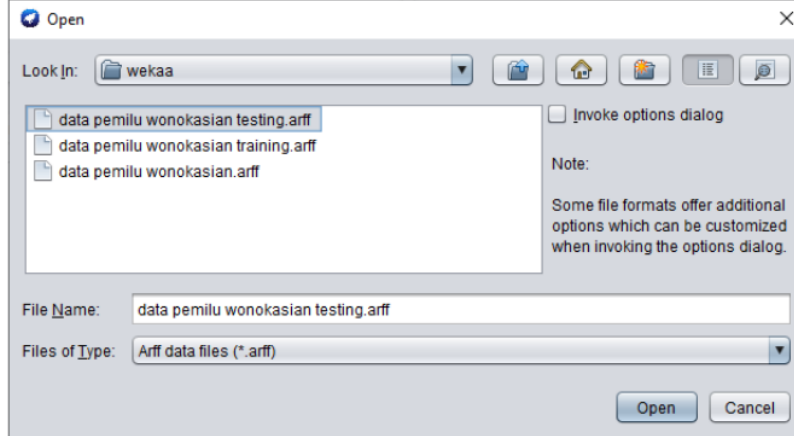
Open

Look In: wekaa

data pemilu wonokasian testing.arff
data pemilu wonokasian training.arff
data pemilu wonokasian.arff

Invoke options dialog

Note:

Some file formats offer additional options which can be customized when invoking the options dialog.

File Name: data pemilu wonokasian testing.arff

Files of Type: Arff data files (*.arff)

Open Cancel